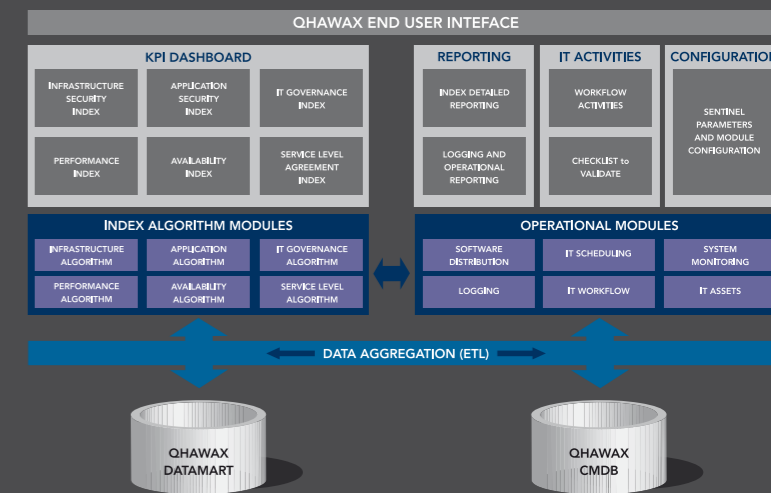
QHAWAX END USER INTEFACE

KPI DASHBOARD

INFRASTRUCTURE SECURITY INDEX

APPLICATION SECURITY INDEX

IT GOVERNANCE INDEX

PERFORMANCE INDEX

AVAILABILITY INDEX

SERVICE LEVEL AGREEMENT INDEX

REPORTING

INDEX DETAILED REPORTING

LOGGING AND OPERATIONAL REPORTING

IT ACTIVITIES

WORKFLOW ACTIVITIES

CHECKLIST to VALIDATE

CONFIGURATION

SENTINEL PARAMETERS AND MODULE CONFIGURATION

INDEX ALGORITHM MODULES

INFRASTRUCTURE ALGORITHM

APPLICATION ALGORITHM

IT GOVERNANCE ALGORITHM

PERFORMANCE ALGORITHM

AVAILABILITY ALGORITHM

SERVICE LEVEL ALGORITHM

OPERATIONAL MODULES

SOFTWARE DISTRIBUTION

IT SCHEDULING

SYSTEM MONITORING

LOGGING

IT WORKFLOW

IT ASSETS

DATA AGGREGATION (ETL)

QHAWAX DATAMART

QHAWAX CMDB